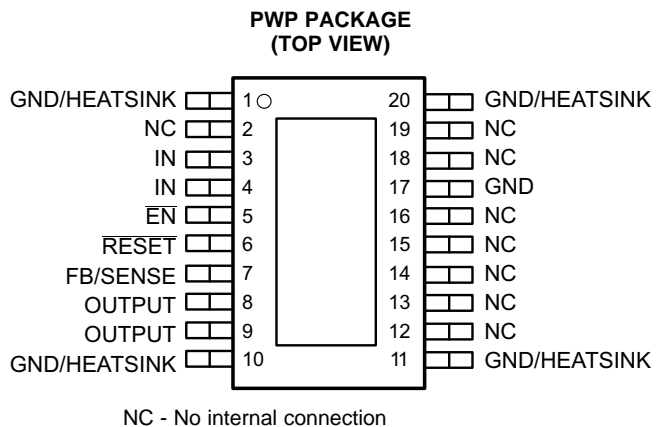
PWP PACKAGE
(TOP VIEW)

GND/HEATSINK 1
NC 2
IN 3
IN 4
$\overline{EN}$ 5
$\overline{RESET}$ 6
FB/SENSE 7
OUTPUT 8
OUTPUT 9
GND/HEATSINK 10

20 GND/HEATSINK
19 NC
18 NC
17 GND
16 NC
15 NC
14 NC
13 NC
12 NC
11 GND/HEATSINK

NC - No internal connection